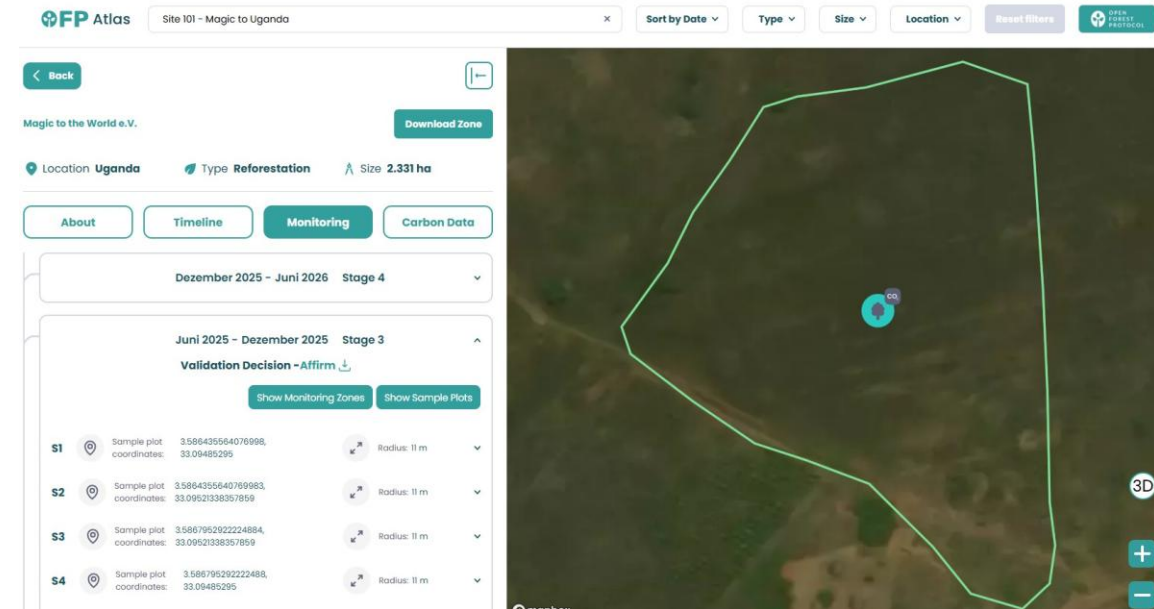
OFP Atlas

Site 101 - Magic to Uganda ×

Sort by Date ⌄ Type ⌄ Size ⌄ Location ⌄ Reset filters

OPEN FOREST PROTOCOL

< Back

Magic to the World e.V.

Download Zone

Location Uganda Type Reforestation Size 2.331 ha

About Timeline Monitoring Carbon Data

Dezember 2025 - Juni 2026 Stage 4

Juni 2025 - Dezember 2025 Stage 3

Validation Decision - Affirm

Show Monitoring Zones Show Sample Plots

| | | |
|---|---|---|
| S1 | Sample plot coordinates: 3.586435564076998, 33.09485295 | Radius: 11 m |
| S2 | Sample plot coordinates: 3.5864355640769983, 33.09521338357859 | Radius: 11 m |
| S3 | Sample plot coordinates: 3.5867952922224884, 33.09521338357859 | Radius: 11 m |
| S4 | Sample plot coordinates: 3.586795292222488, 33.09485295 | Radius: 11 m |

CO2

3D

+

−

mapbox